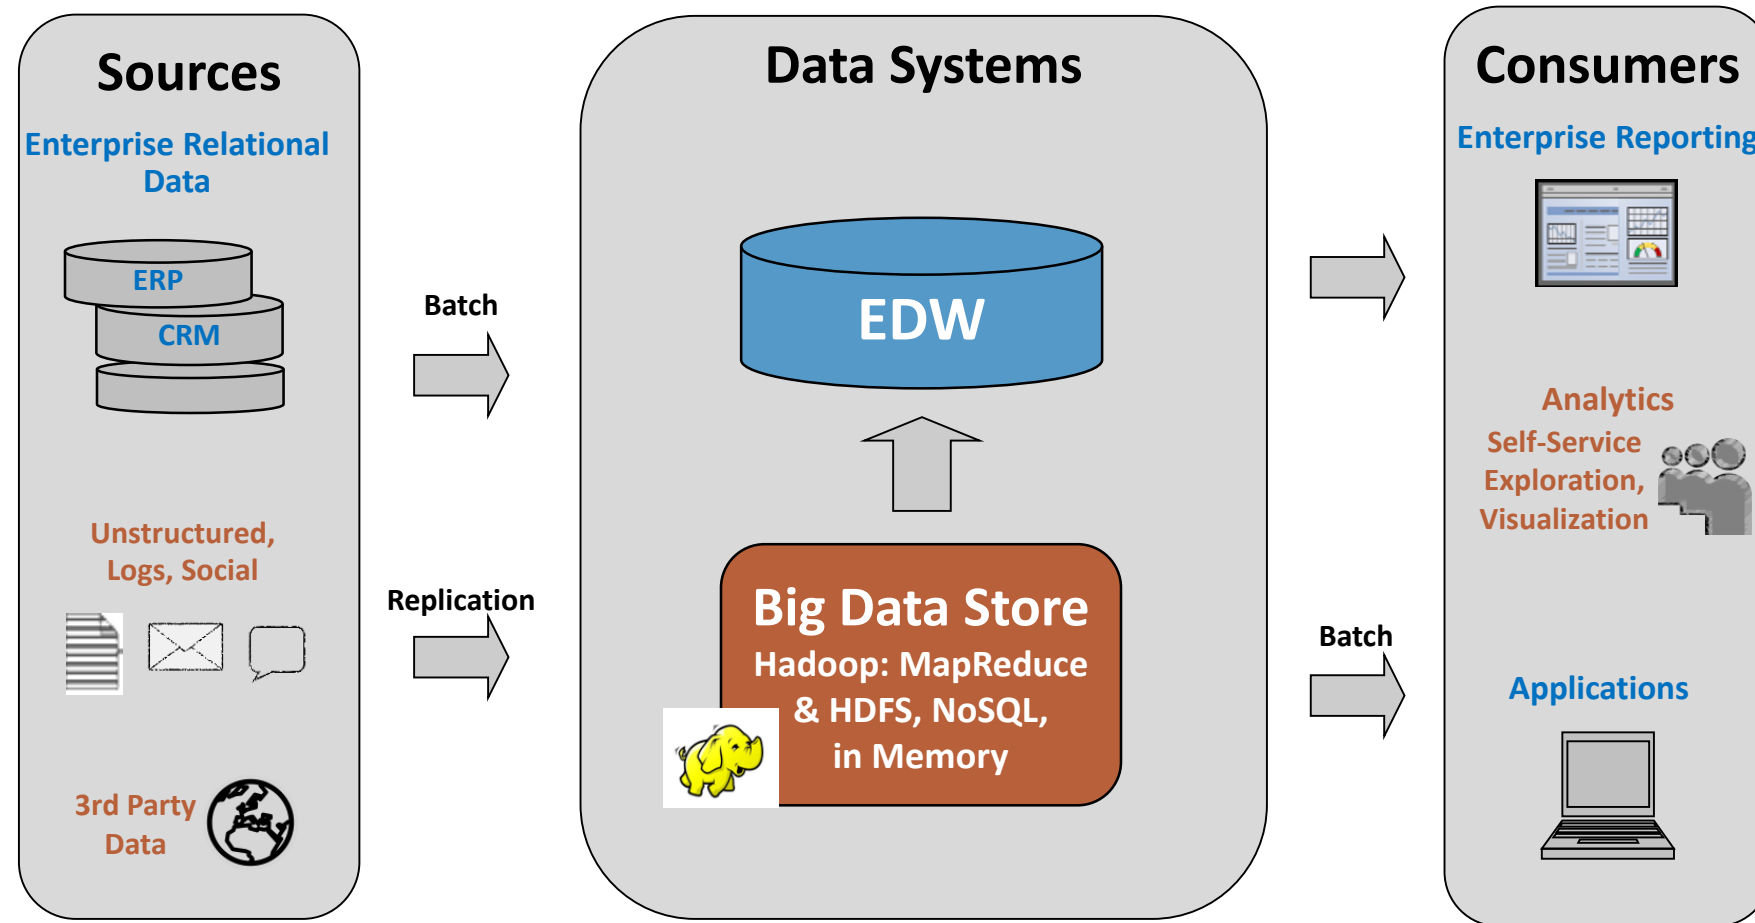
Sources

Enterprise Relational Data

ERP

CRM

Unstructured, Logs, Social

3rd Party Data

Batch

Replication

Data Systems

EDW

Big Data Store

Hadoop: MapReduce & HDFS, NoSQL, in Memory

Batch

Consumers

Enterprise Reporting

Analytics

Self-Service Exploration, Visualization

Applications